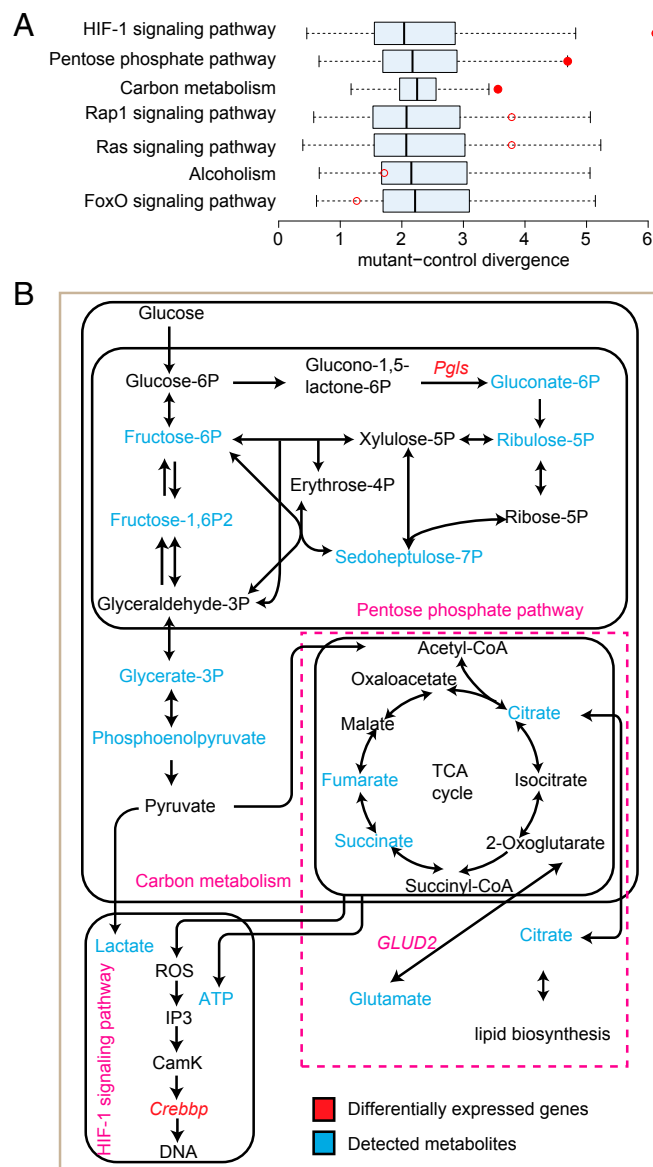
A

HIF-1 signaling pathway
Pentose phosphate pathway
Carbon metabolism
Rap1 signaling pathway
Ras signaling pathway
Alcoholism
FoxO signaling pathway

0 1 2 3 4 5 6
mutant−control divergence

B

Glucose
Glucose-6P
Glucono-1,5-lactone-6P
Pgls
Gluconate-6P
Fructose-6P
Xylulose-5P
Ribulose-5P
Erythrose-4P
Fructose-1,6P2
Ribose-5P
Sedoheptulose-7P
Glyceraldehyde-3P
Pentose phosphate pathway
Glycerate-3P
Acetyl-CoA
Oxaloacetate
Citrate
Malate
Phosphoenolpyruvate
TCA cycle
Fumarate
Isocitrate
Pyruvate
Succinate
2-Oxoglutarate
Carbon metabolism
Succinyl-CoA
Lactate
GLUD2
Citrate
ROS
ATP
Glutamate
IP3
lipid biosynthesis
CamK
Crebbp
DNA
HIF-1 signaling pathway
Differentially expressed genes
Detected metabolites